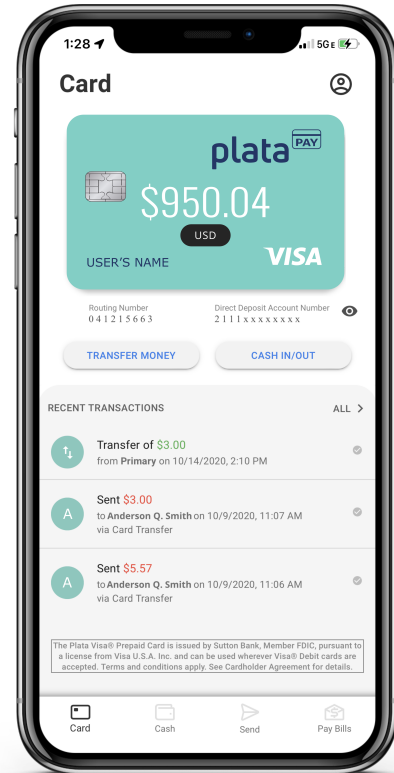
1:28
5GE

Card

plata PAY

$950.04

USD

USER'S NAME

VISA

Routing Number
041215663

Direct Deposit Account Number
2111xxxxxxxxx

TRANSFER MONEY

CASH IN/OUT

RECENT TRANSACTIONS

ALL >

Transfer of $3.00
from Primary on 10/14/2020, 2:10 PM

A
Sent $3.00
to Anderson Q. Smith on 10/9/2020, 11:07 AM
via Card Transfer

A
Sent $5.57
to Anderson Q. Smith on 10/9/2020, 11:06 AM
via Card Transfer

The Plata Visa® Prepaid Card is issued by Sutton Bank, Member FDIC, pursuant to a license from Visa U.S.A. Inc. and can be used wherever Visa® Debit cards are accepted. Terms and conditions apply. See Cardholder Agreement for details.

Card
Cash
Send
Pay Bills